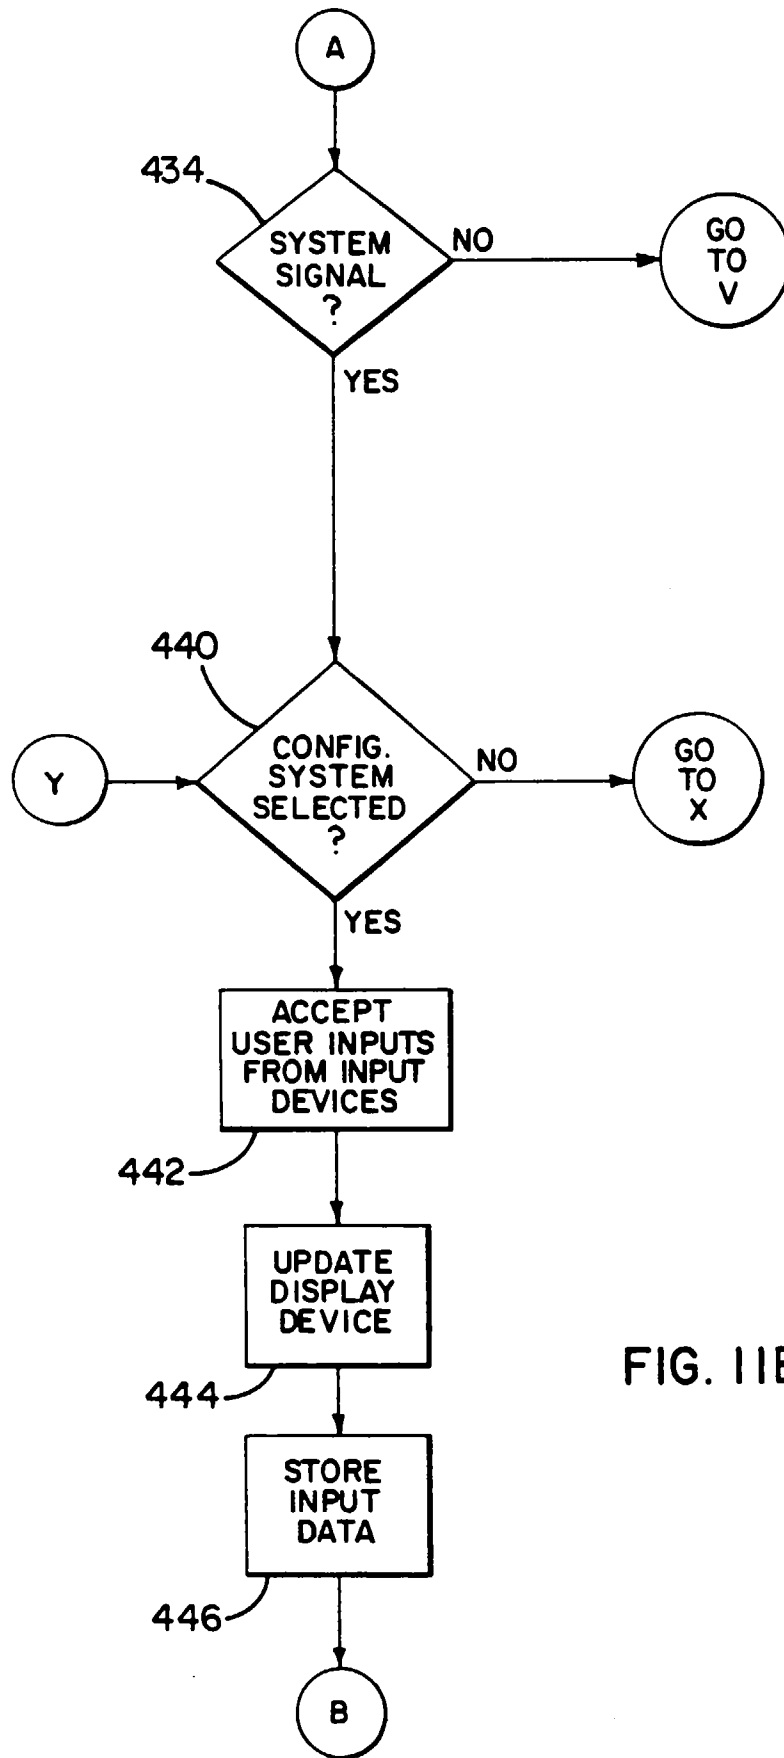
A

434

SYSTEM SIGNAL ?

NO

GO TO V

YES

440

Y

CONFIG. SYSTEM SELECTED ?

NO

GO TO X

YES

ACCEPT USER INPUTS FROM INPUT DEVICES

442

UPDATE DISPLAY DEVICE

444

FIG. 11E

STORE INPUT DATA

446

B